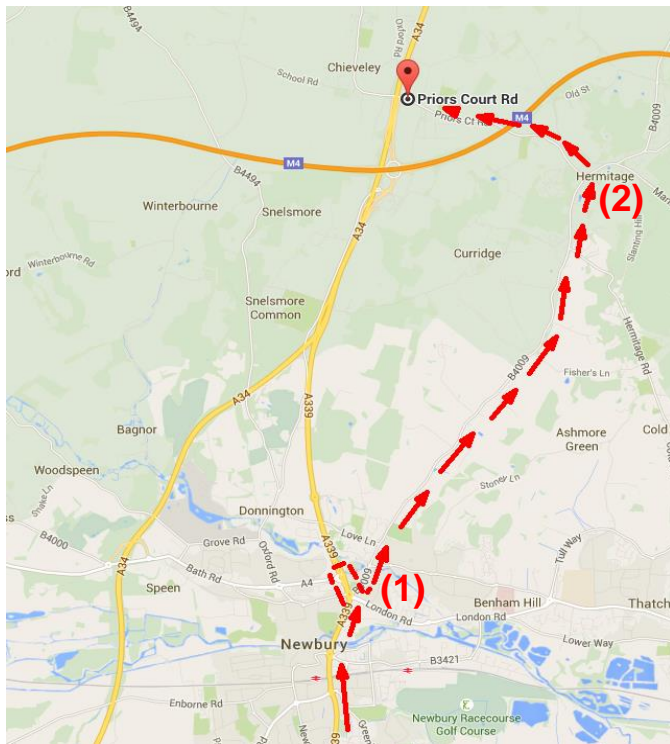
B4494
Oxford Rd
A34
School Rd
Chieveley
Priors Court Rd
Priors Ct Rd
Old St
B4009
M4
M4
B4494
Hermitage
(2)
Winterbourne
Snelsmore
Curridge
Winterbourne Rd
ord
A34
Snelsmore Common
Slanting Hill
Hermitage Rd
Fisher's Ln
B4009
A34
A339
Bagnor
Ashmore Green
Cold
Woodspeen
Stoney Ln
Snake Ln
Donnington
Love Ln
A339
B4000
Grove Rd
Oxford Rd
B4009
(1)
Tull Way
ss
A34
Bath Rd
A4
London Rd
Benham Hill
Thatch
Speen
A339
London Rd
Lower Way
Newbury
B3421
Enborne Rd
Newbury Racecourse Golf Course